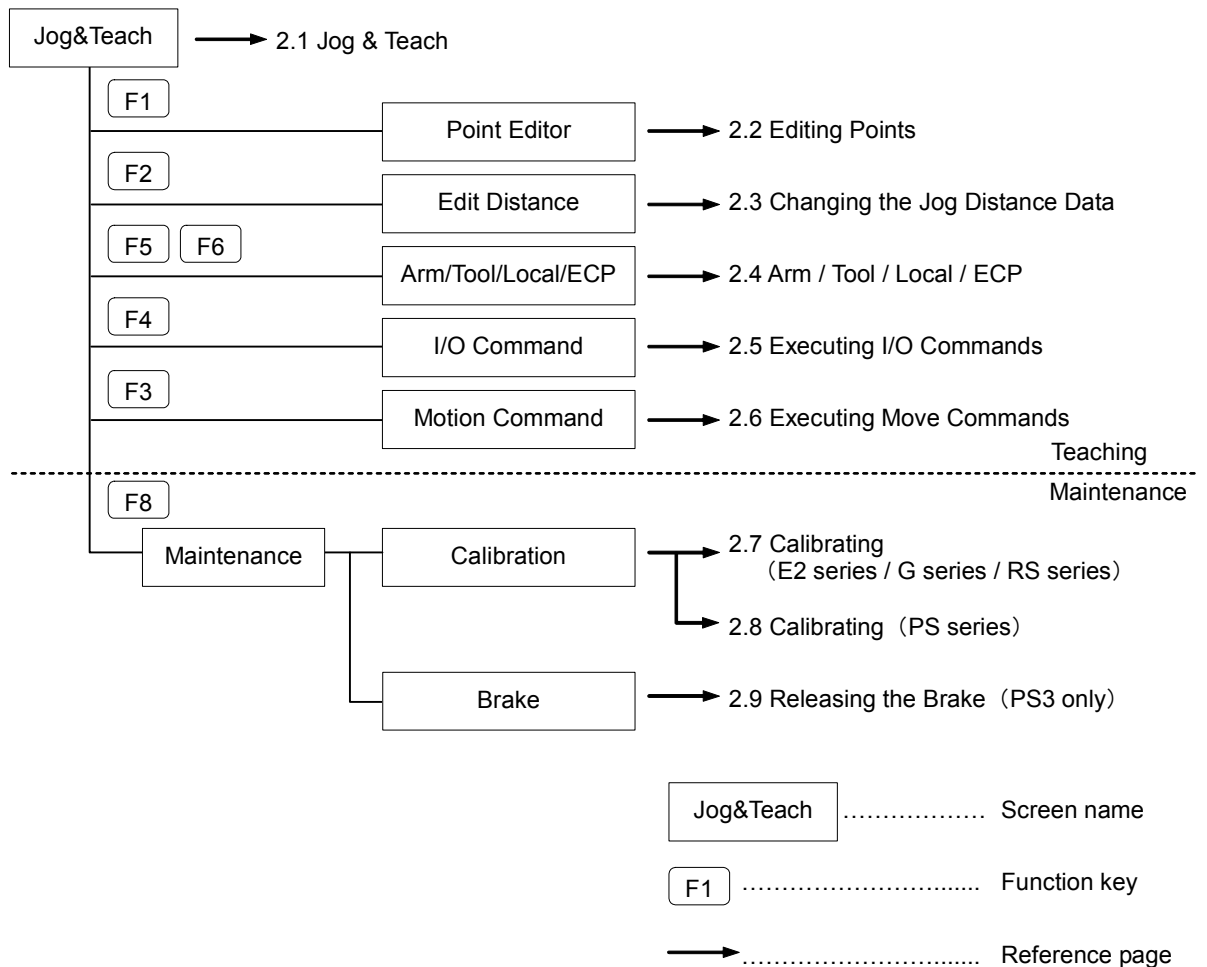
Jog&Teach → 2.1 Jog & Teach

F1
Point Editor → 2.2 Editing Points

F2
Edit Distance → 2.3 Changing the Jog Distance Data

F5 F6
Arm/Tool/Local/ECP → 2.4 Arm / Tool / Local / ECP

F4
I/O Command → 2.5 Executing I/O Commands

F3
Motion Command → 2.6 Executing Move Commands

Teaching

Maintenance

F8
Maintenance
Calibration → 2.7 Calibrating （E2 series / G series / RS series）
→ 2.8 Calibrating （PS series）

Brake → 2.9 Releasing the Brake （PS3 only）

Jog&Teach ……………… Screen name

F1 ……………………..... Function key

→……………………..... Reference page